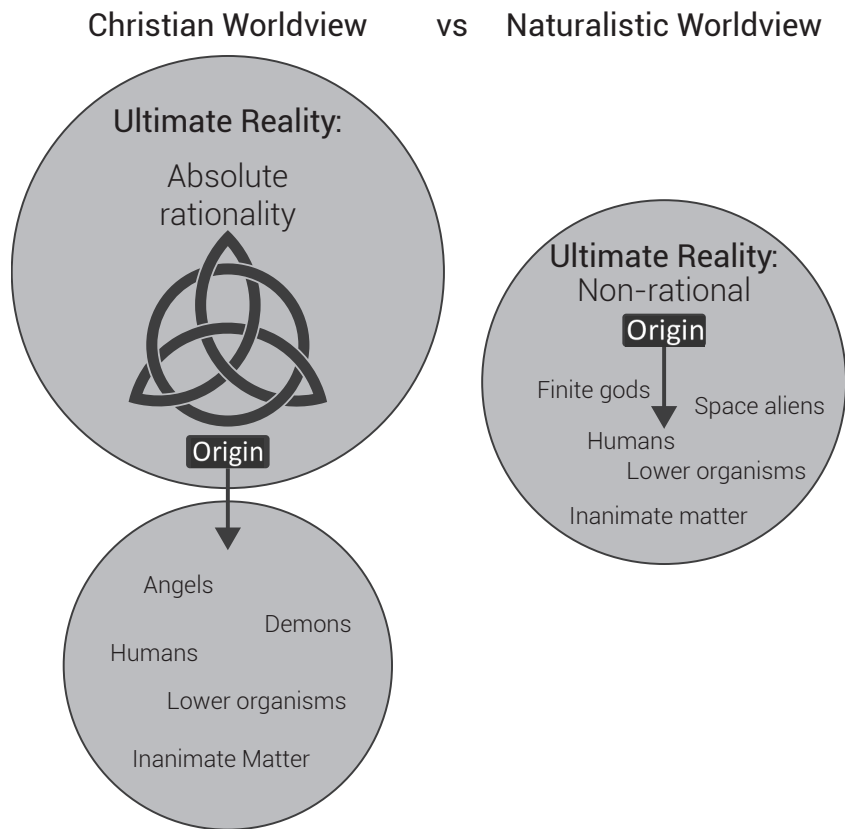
Christian Worldview vs Naturalistic Worldview

Ultimate Reality:
Absolute rationality

Origin

Angels
Demons
Humans
Lower organisms
Inanimate Matter

Ultimate Reality:
Non-rational

Origin

Finite gods
Space aliens
Humans
Lower organisms
Inanimate matter